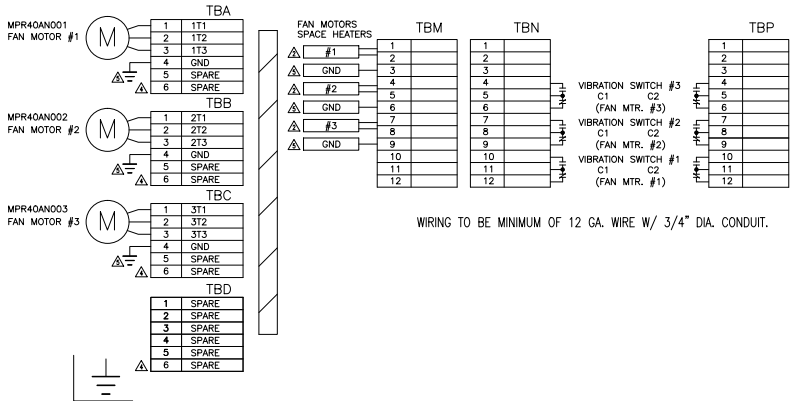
MPR40AN001
FAN MOTOR #1

M

TBA

| 1 | 1T1 |
|---|---|
| 2 | 1T2 |
| 3 | 1T3 |
| 4 | GND |
| 5 | SPARE |
| 6 | SPARE |

3
4

MPR40AN002
FAN MOTOR #2

M

TBB

| 1 | 2T1 |
|---|---|
| 2 | 2T2 |
| 3 | 2T3 |
| 4 | GND |
| 5 | SPARE |
| 6 | SPARE |

3
4

MPR40AN003
FAN MOTOR #3

M

TBC

| 1 | 3T1 |
|---|---|
| 2 | 3T2 |
| 3 | 3T3 |
| 4 | GND |
| 5 | SPARE |
| 6 | SPARE |

3
4

TBD

| 1 | SPARE |
|---|---|
| 2 | SPARE |
| 3 | SPARE |
| 4 | SPARE |
| 5 | SPARE |
| 6 | SPARE |

4

FAN MOTORS
SPACE HEATERS

4 #1
4 GND
4 #2
4 GND
4 #3
4 GND

TBM

| 1 |
|---|
| 2 |
| 3 |
| 4 |
| 5 |
| 6 |
| 7 |
| 8 |
| 9 |
| 10 |
| 11 |
| 12 |

TBN

| 1 |
|---|
| 2 |
| 3 |
| 4 |
| 5 |
| 6 |
| 7 |
| 8 |
| 9 |
| 10 |
| 11 |
| 12 |

VIBRATION SWITCH #3
C1 C2
(FAN MTR. #3)

VIBRATION SWITCH #2
C1 C2
(FAN MTR. #2)

VIBRATION SWITCH #1
C1 C2
(FAN MTR. #1)

TBP

| 1 |
|---|
| 2 |
| 3 |
| 4 |
| 5 |
| 6 |
| 7 |
| 8 |
| 9 |
| 10 |
| 11 |
| 12 |

WIRING TO BE MINIMUM OF 12 GA. WIRE W/ 3/4" DIA. CONDUIT.